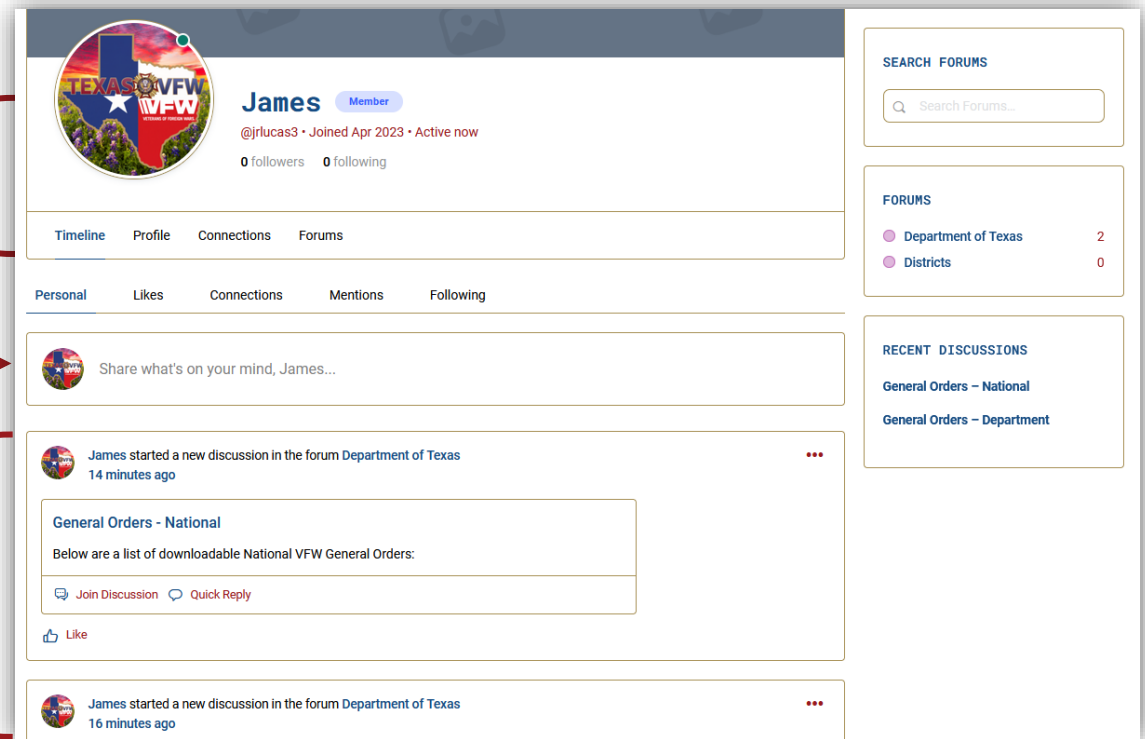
TEXAS VFW
VFW
VETERANS OF FOREIGN WARS

James Member
@jrlucas3 • Joined Apr 2023 • Active now
0 followers 0 following

Timeline Profile Connections Forums

Personal Likes Connections Mentions Following

Share what's on your mind, James...

James started a new discussion in the forum Department of Texas
14 minutes ago

General Orders - National

Below are a list of downloadable National VFW General Orders:

Join Discussion Quick Reply

Like

James started a new discussion in the forum Department of Texas
16 minutes ago

SEARCH FORUMS

Search Forums...

FORUMS

Department of Texas 2
Districts 0

RECENT DISCUSSIONS

General Orders – National

General Orders – Department